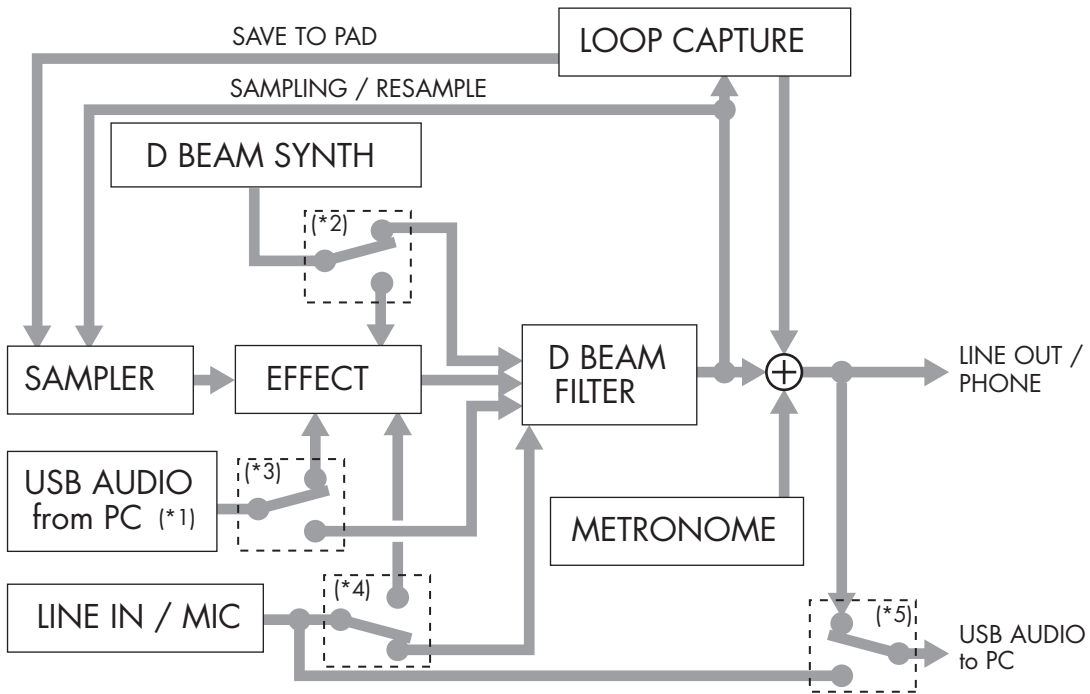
SAVE TO PAD

LOOP CAPTURE

SAMPLING / RESAMPLE

D BEAM SYNTH

(*2)

SAMPLER

EFFECT

D BEAM FILTER

$\oplus$

LINE OUT / PHONE

USB AUDIO from PC (*1)

(*3)

METRONOME

LINE IN / MIC

(*4)

(*5)

USB AUDIO to PC